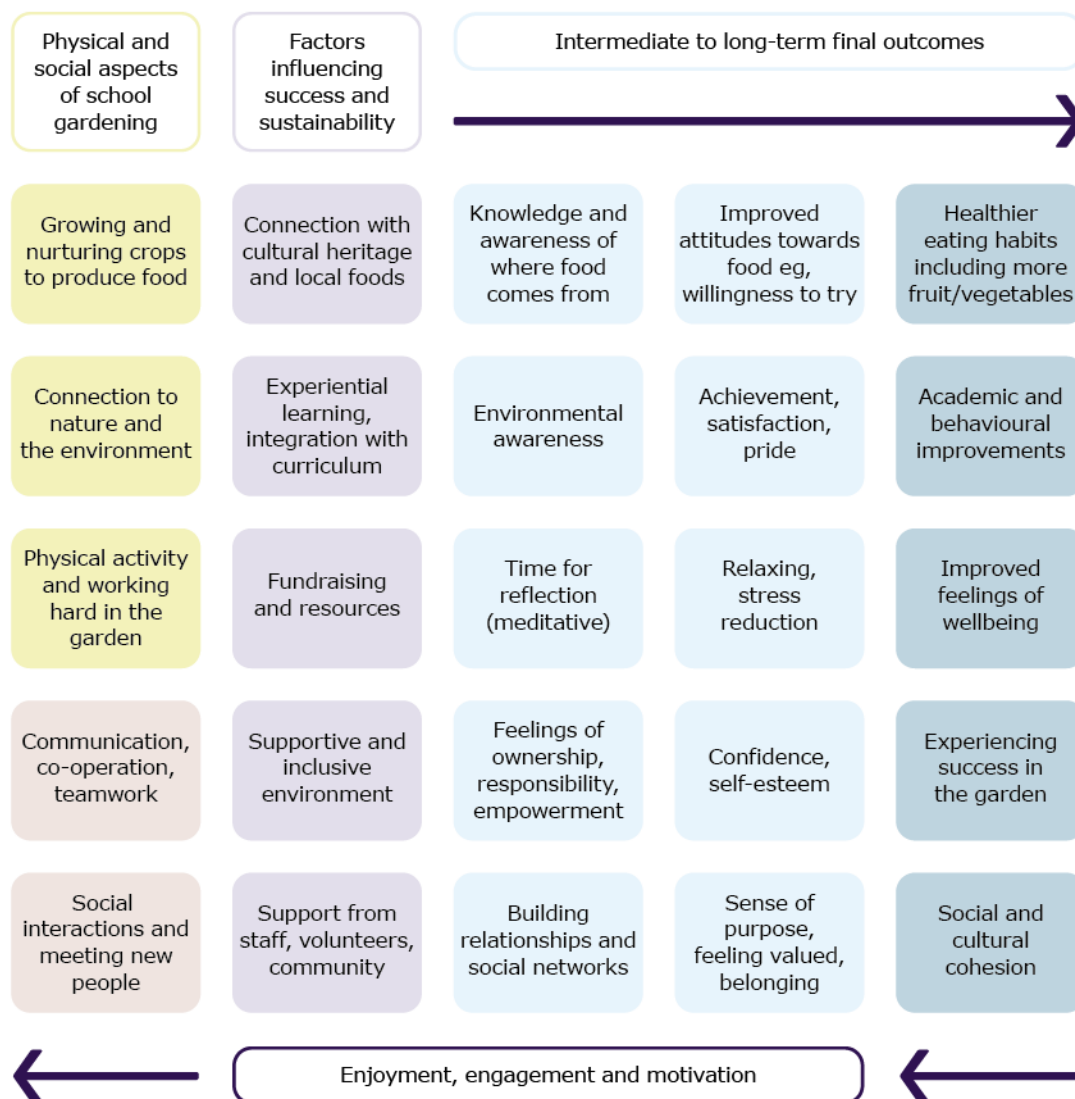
Physical and social aspects of school gardening

Factors influencing success and sustainability

Intermediate to long-term final outcomes

Growing and nurturing crops to produce food

Connection with cultural heritage and local foods

Knowledge and awareness of where food comes from

Improved attitudes towards food eg, willingness to try

Healthier eating habits including more fruit/vegetables

Connection to nature and the environment

Experiential learning, integration with curriculum

Environmental awareness

Achievement, satisfaction, pride

Academic and behavioural improvements

Physical activity and working hard in the garden

Fundraising and resources

Time for reflection (meditative)

Relaxing, stress reduction

Improved feelings of wellbeing

Communication, co-operation, teamwork

Supportive and inclusive environment

Feelings of ownership, responsibility, empowerment

Confidence, self-esteem

Experiencing success in the garden

Social interactions and meeting new people

Support from staff, volunteers, community

Building relationships and social networks

Sense of purpose, feeling valued, belonging

Social and cultural cohesion

Enjoyment, engagement and motivation